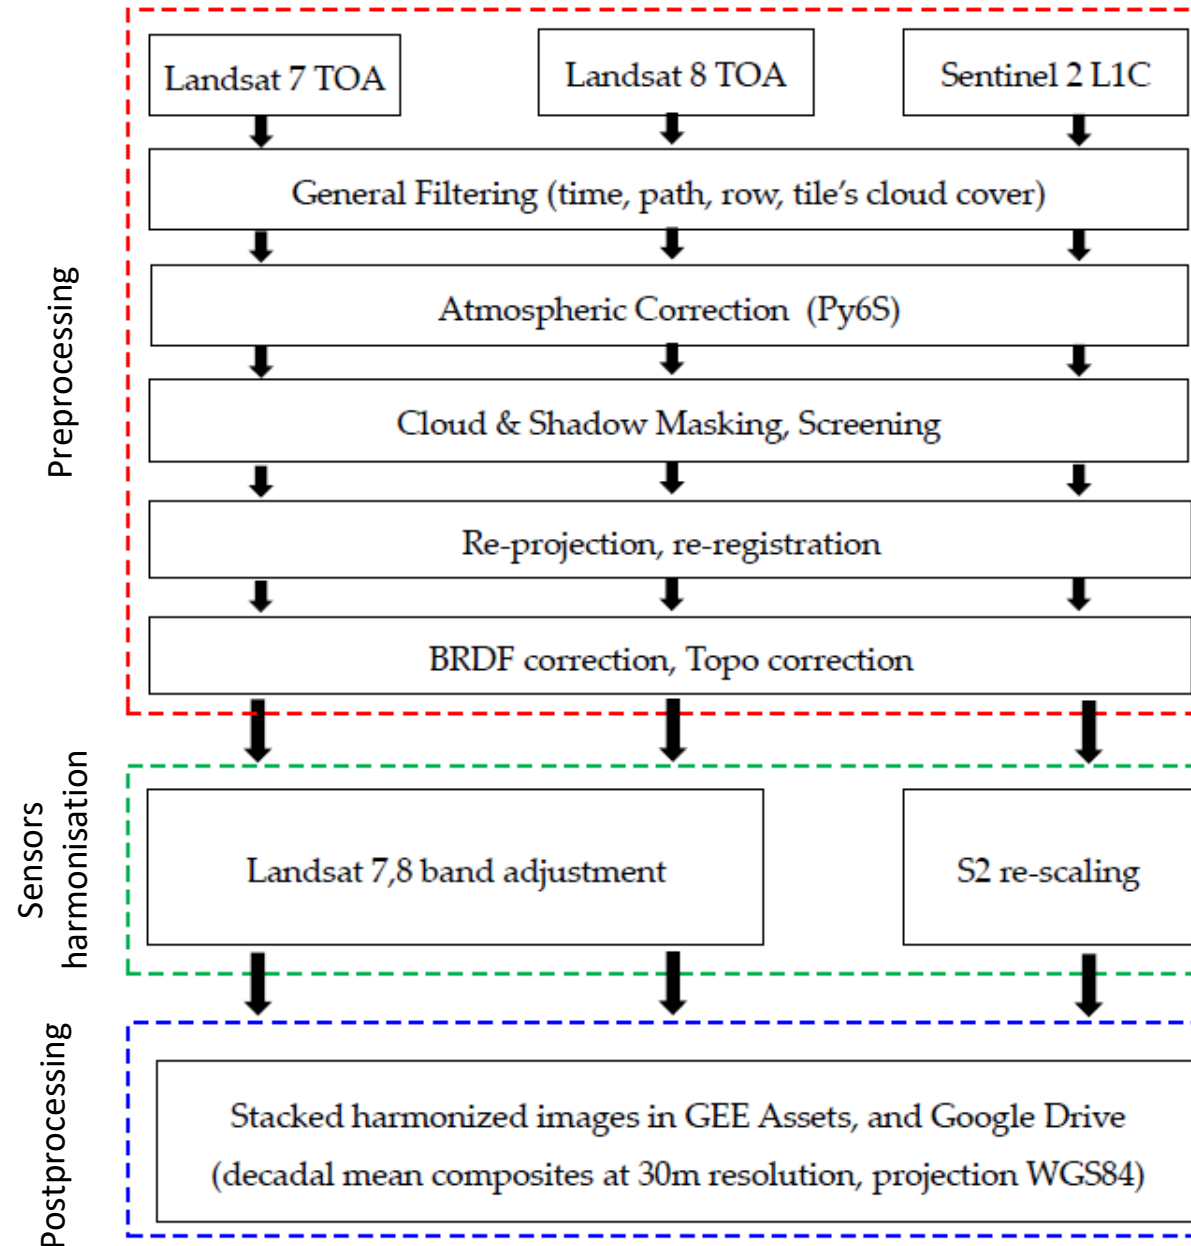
Preprocessing

Landsat 7 TOA

Landsat 8 TOA

Sentinel 2 L1C

General Filtering (time, path, row, tile's cloud cover)

Atmospheric Correction (Py6S)

Cloud & Shadow Masking, Screening

Re-projection, re-registration

BRDF correction, Topo correction

Sensors harmonisation

Landsat 7,8 band adjustment

S2 re-scaling

Postprocessing

Stacked harmonized images in GEE Assets, and Google Drive (decadal mean composites at 30m resolution, projection WGS84)